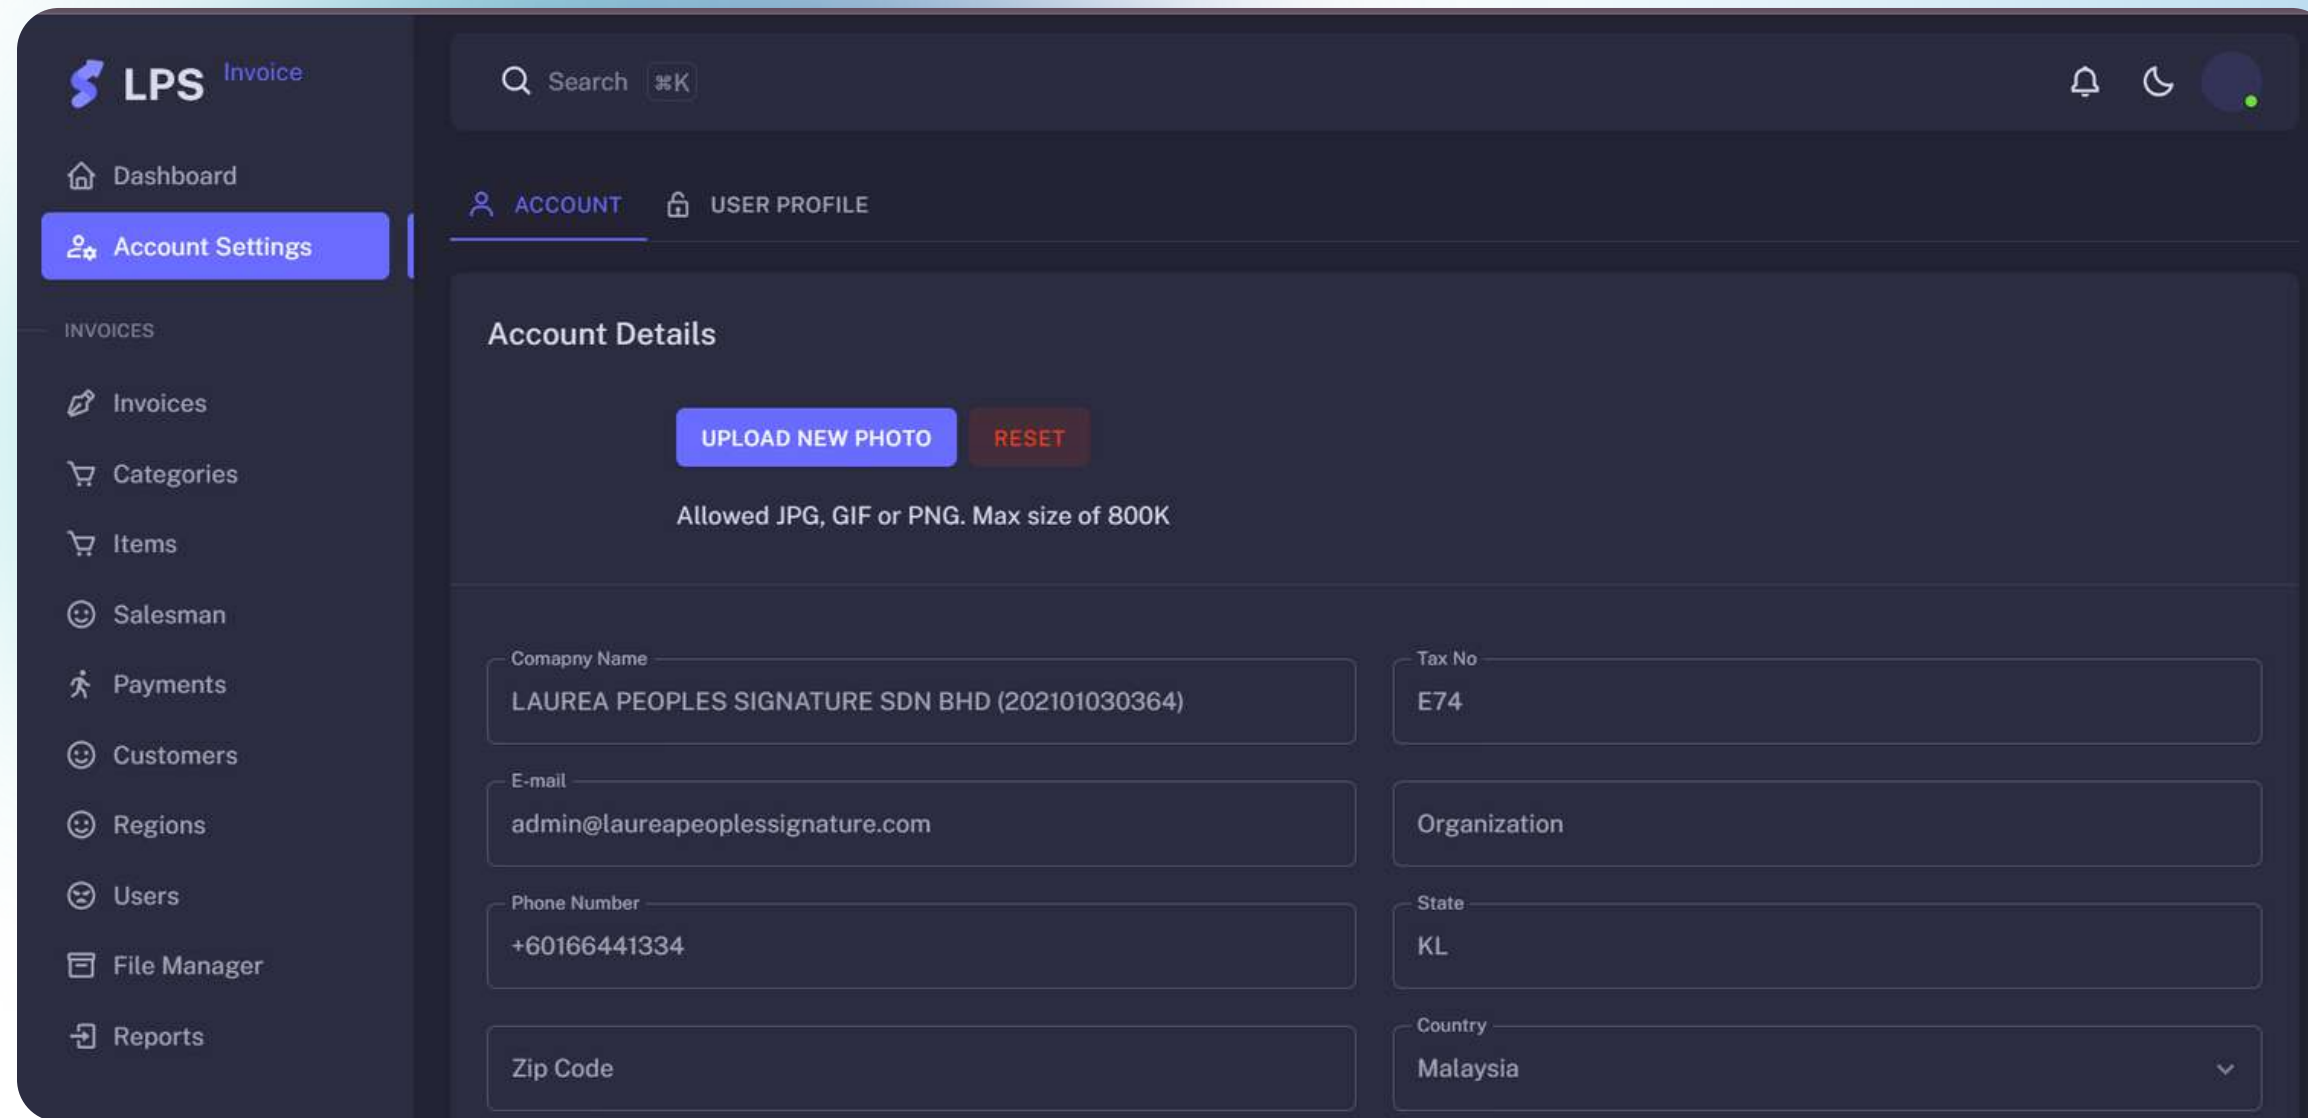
LPS Invoice

Dashboard

Account Settings

INVOICES

Invoices

Categories

Items

Salesman

Payments

Customers

Regions

Users

File Manager

Reports

Search ⌘K

ACCOUNT

USER PROFILE

Account Details

UPLOAD NEW PHOTO

RESET

Allowed JPG, GIF or PNG. Max size of 800K

Comapny Name
LAUREA PEOPLES SIGNATURE SDN BHD (202101030364)

Tax No
E74

E-mail
admin@laureapeoplessignature.com

Organization

Phone Number
+60166441334

State
KL

Zip Code

Country
Malaysia